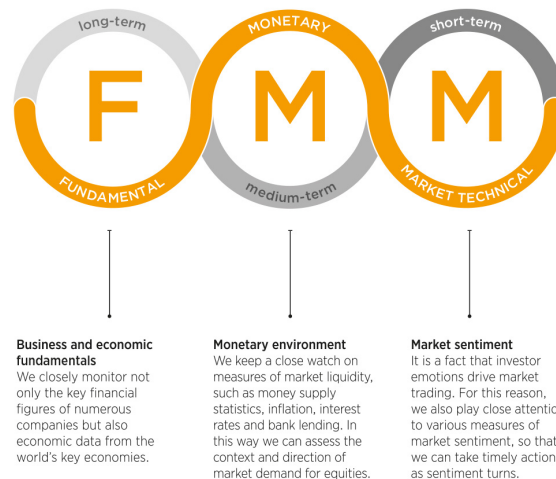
long-term

F

FUNDAMENTAL

MONETARY

M

medium-term

short-term

M

MARKET TECHNICAL

**Business and economic fundamentals**
We closely monitor not only the key financial figures of numerous companies but also economic data from the world's key economies.

**Monetary environment**
We keep a close watch on measures of market liquidity, such as money supply statistics, inflation, interest rates and bank lending. In this way we can assess the context and direction of market demand for equities.

**Market sentiment**
It is a fact that investor emotions drive market trading. For this reason, we also play close attenti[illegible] to various measures of market sentiment, so that we can take timely action as sentiment turns.